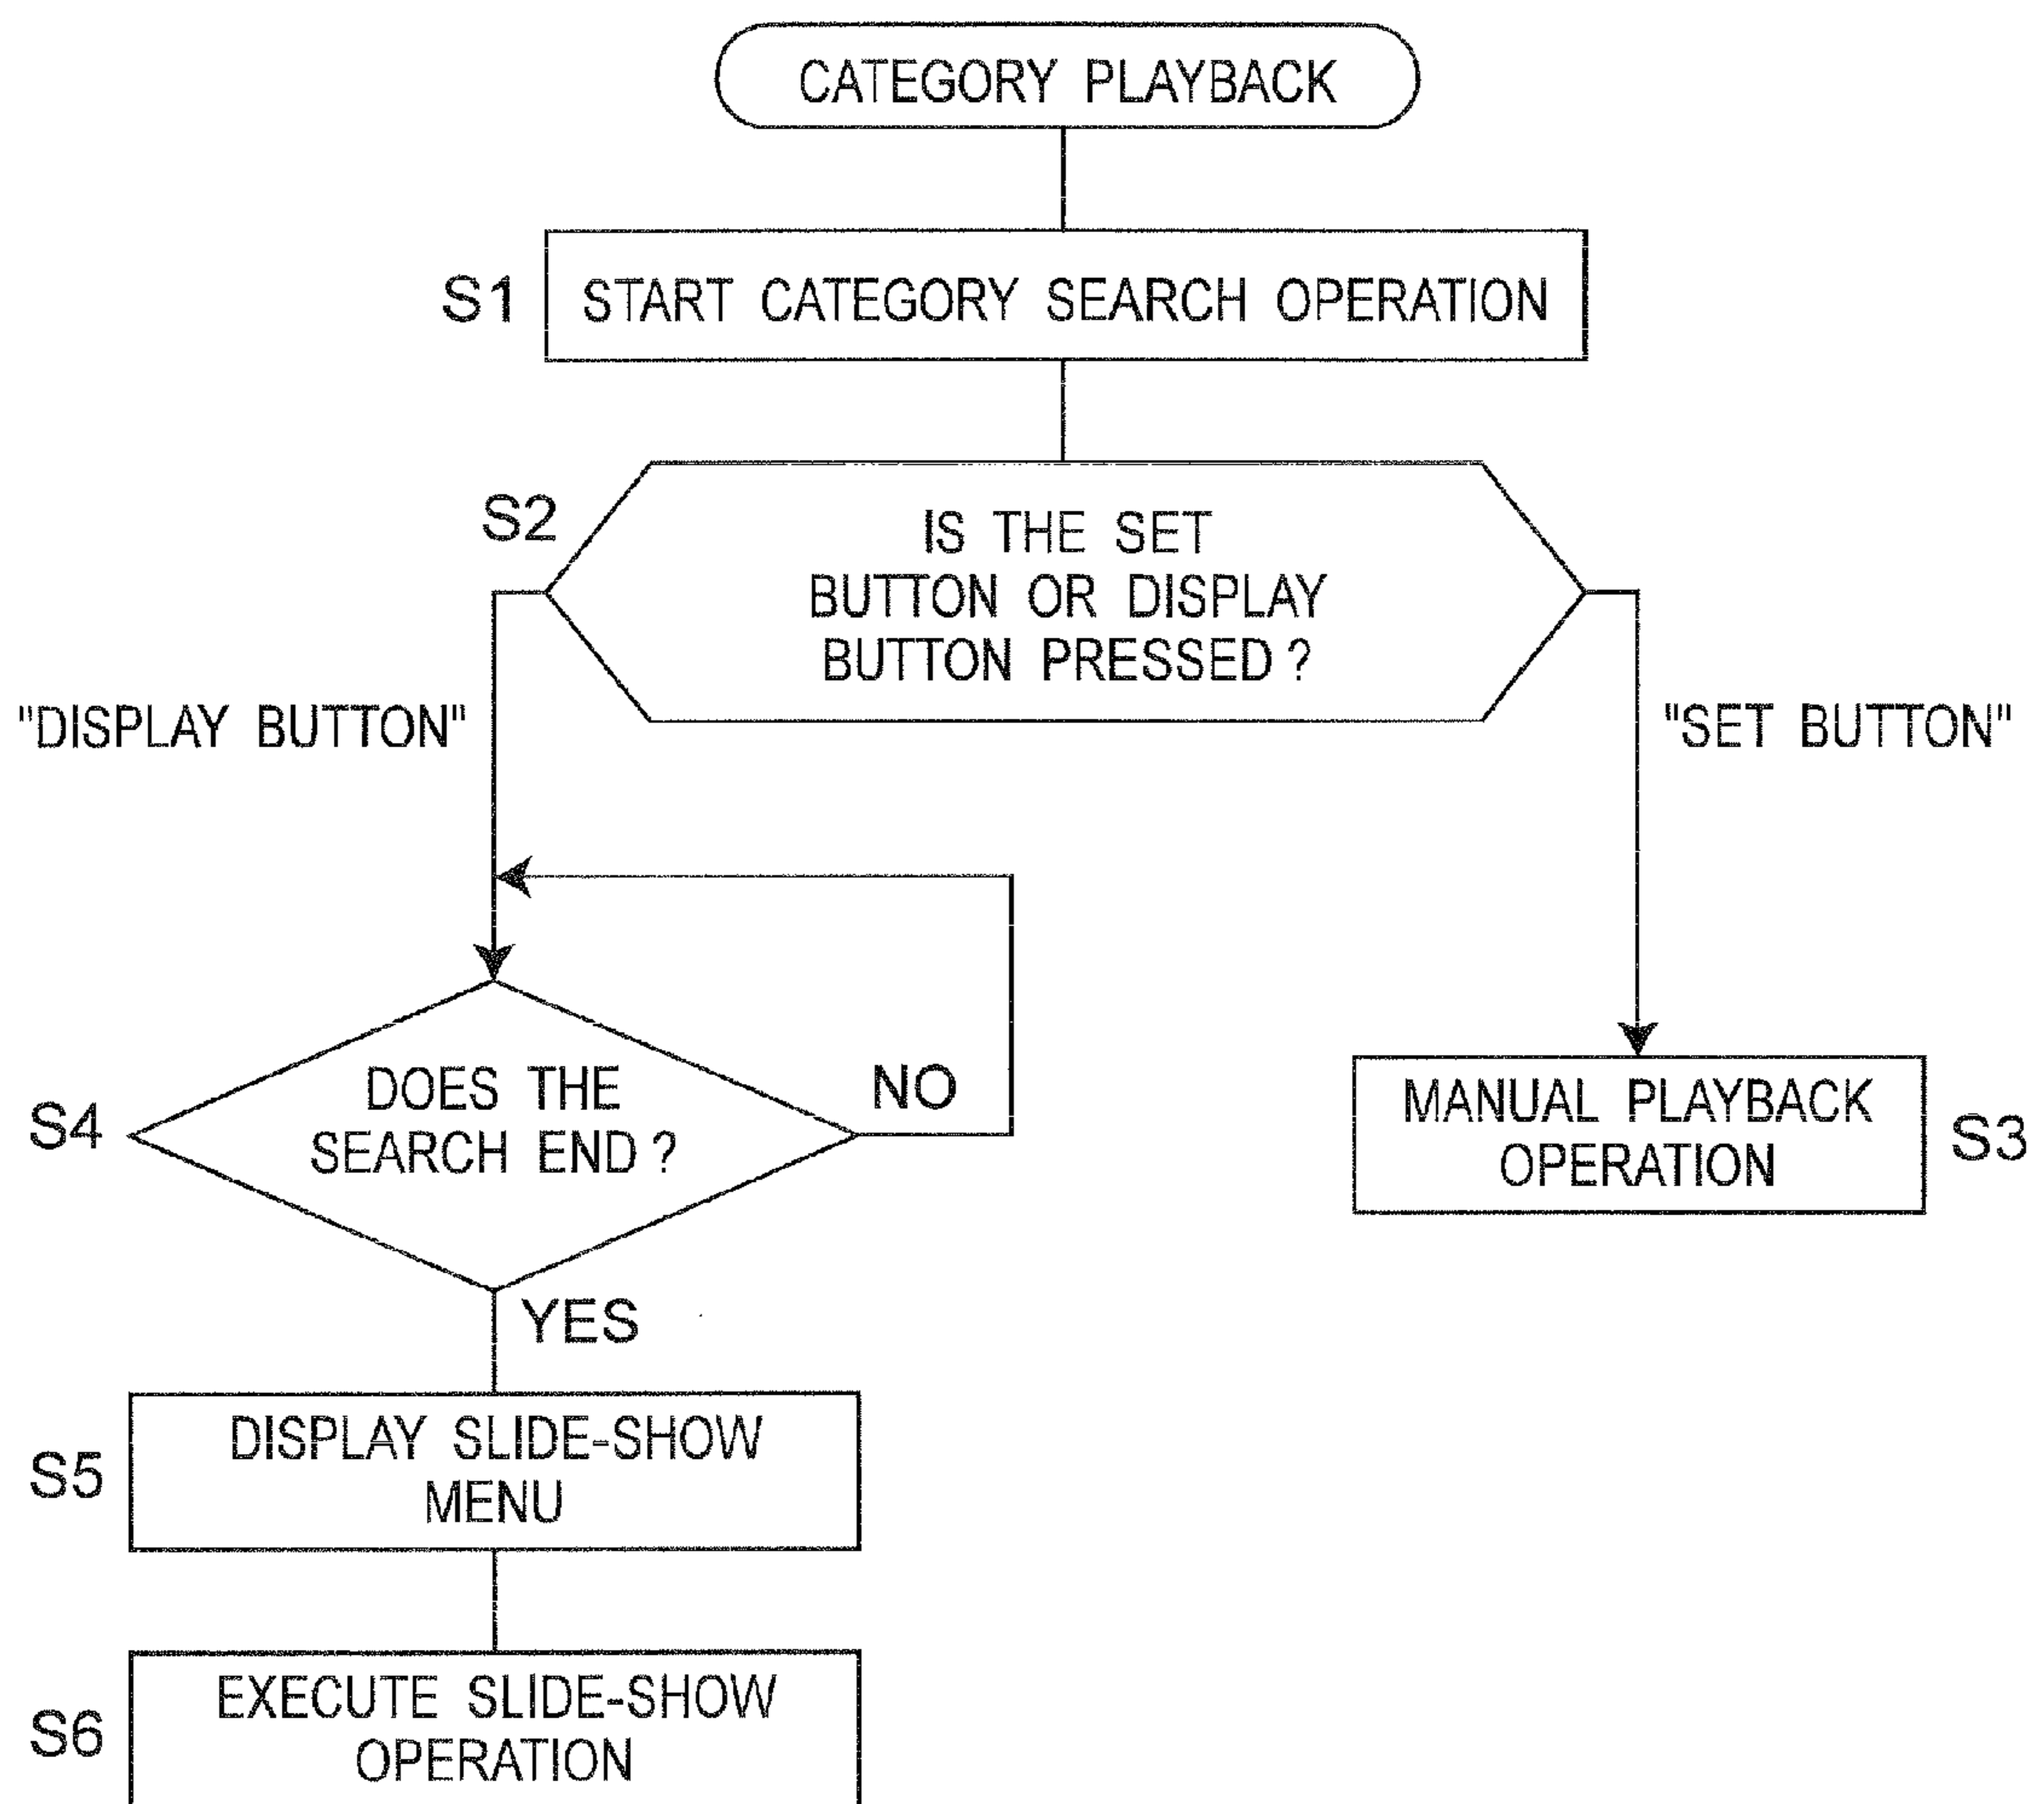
CATEGORY PLAYBACK

S1 START CATEGORY SEARCH OPERATION

S2 IS THE SET BUTTON OR DISPLAY BUTTON PRESSED ?

"DISPLAY BUTTON"

"SET BUTTON"

S4 DOES THE SEARCH END ?

NO

YES

MANUAL PLAYBACK OPERATION S3

S5 DISPLAY SLIDE-SHOW MENU

S6 EXECUTE SLIDE-SHOW OPERATION